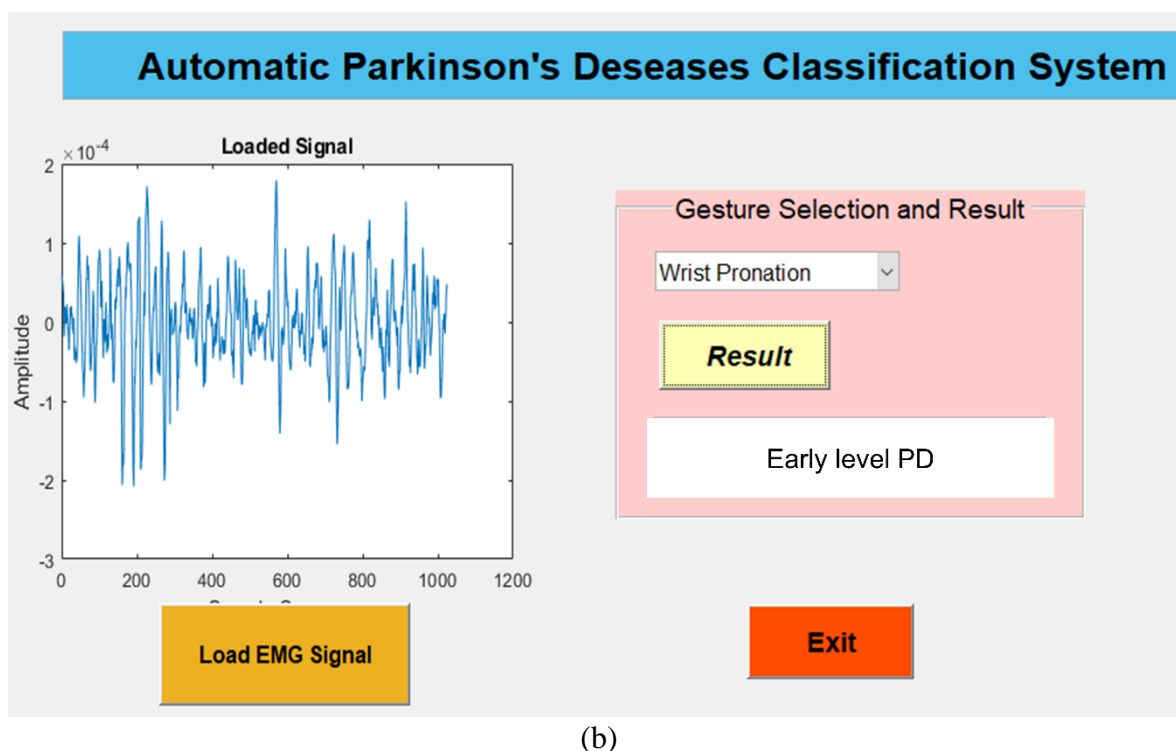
Automatic Parkinson's Deseases Classification System

Loaded Signal

$\times10^{-4}$

2
1
0
-1
-2
-3

Amplitude

0 200 400 600 800 1000 1200

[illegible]

Gesture Selection and Result

Wrist Pronation

Result

Early level PD

Load EMG Signal

Exit

(b)